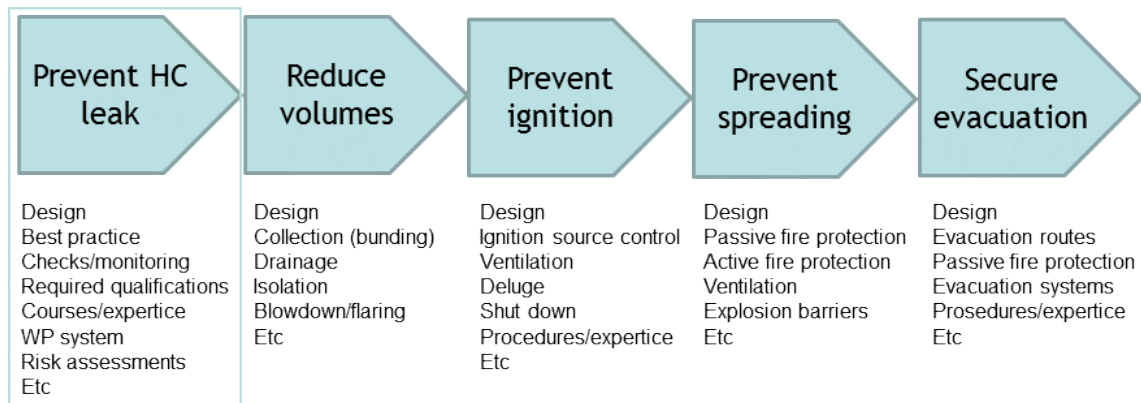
Prevent HC leak

Design
Best practice
Checks/monitoring
Required qualifications
Courses/expertice
WP system
Risk assessments
Etc

Reduce volumes

Design
Collection (bunding)
Drainage
Isolation
Blowdown/flaring
Etc

Prevent ignition

Design
Ignition source control
Ventilation
Deluge
Shut down
Procedures/expertice
Etc

Prevent spreading

Design
Passive fire protection
Active fire protection
Ventilation
Explosion barriers
Etc

Secure evacuation

Design
Evacuation routes
Passive fire protection
Evacuation systems
Prosedures/expertice
Etc